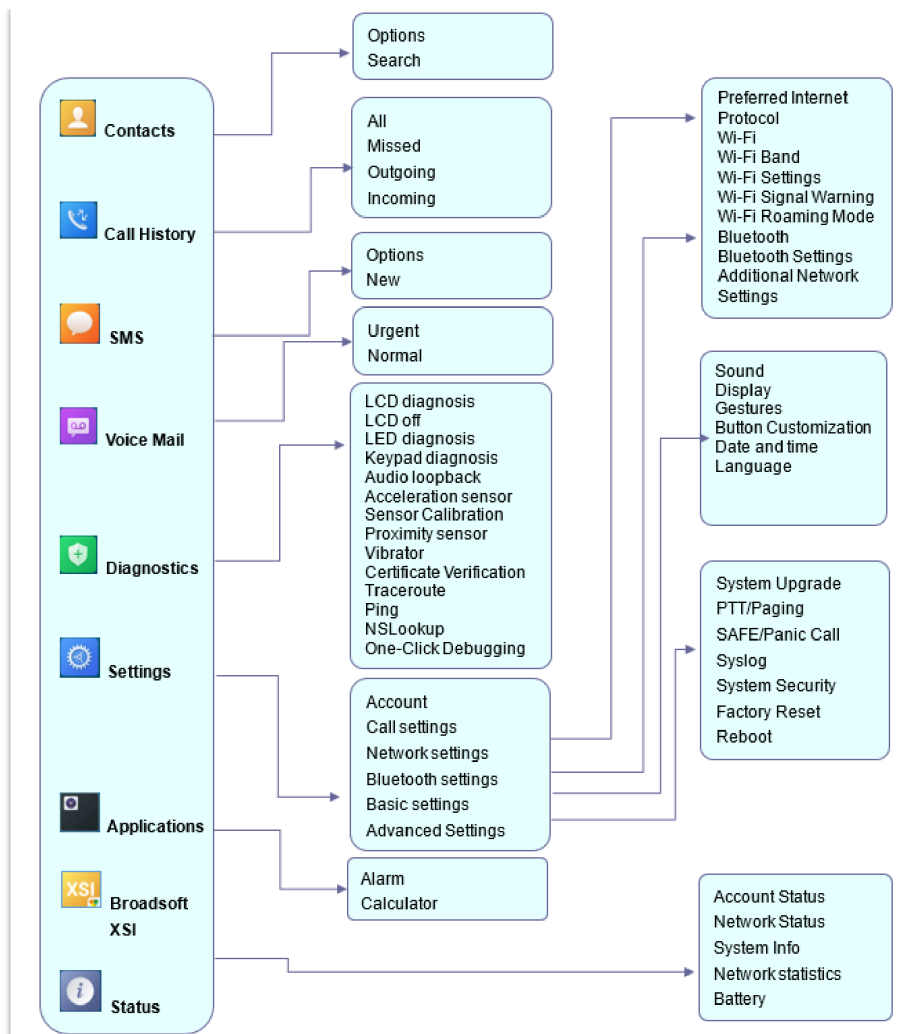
Contacts
Call History
SMS
Voice Mail
Diagnostics
Settings
Applications
XSI
Broadsoft XSI
Status

Options
Search

All
Missed
Outgoing
Incoming

Options
New

Urgent
Normal

LCD diagnosis
LCD off
LED diagnosis
Keypad diagnosis
Audio loopback
Acceleration sensor
Sensor Calibration
Proximity sensor
Vibrator
Certificate Verification
Traceroute
Ping
NSLookup
One-Click Debugging

Account
Call settings
Network settings
Bluetooth settings
Basic settings
Advanced Settings

Alarm
Calculator

Preferred Internet Protocol
Wi-Fi
Wi-Fi Band
Wi-Fi Settings
Wi-Fi Signal Warning
Wi-Fi Roaming Mode
Bluetooth
Bluetooth Settings
Additional Network Settings

Sound
Display
Gestures
Button Customization
Date and time
Language

System Upgrade
PTT/Paging
SAFE/Panic Call
Syslog
System Security
Factory Reset
Reboot

Account Status
Network Status
System Info
Network statistics
Battery